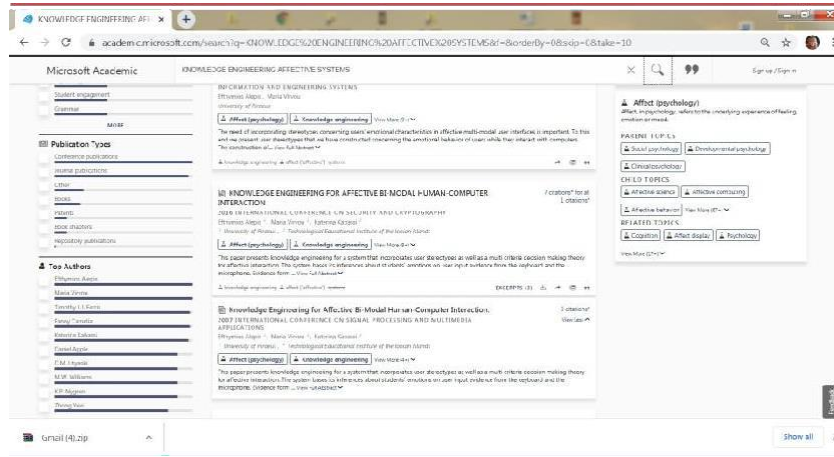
KNOWLEDGE ENGINEERING AFF ×

academic.microsoft.com/search?q=KNOWLEDGE%20ENGINEERING%20AFFECTIVE%20SYSTEMS&f=&orderBy=0&skip=0&take=10

Microsoft Academic

KNOWLEDGE ENGINEERING AFFECTIVE SYSTEMS

Sign up / Sign in

Student engagement

Grammar

MORE

Publication Types

Conference publications

Journal publications

Other

Books

Patents

Book chapters

Repository publications

Top Authors

Efthymios Alepis

Maria Virvou

Timothy J. Ferris

Fenny Fanella

Katerina Kabassi

Daniel Apple

C.M. Hayek

M.W. Williams

K.P. Nugent

Zheng Yan

INFORMATION AND ENGINEERING SYSTEMS

Efthymios Alepis, Maria Virvou

University of Piraeus

Affect (psychology) | Knowledge engineering | View More (6+)

"The need of incorporating stereotypes concerning users' emotional characteristics in affective multi-modal user interfaces is important. To this end we present user stereotypes that we have constructed concerning the emotional behavior of users while they interact with computers. The construction of ... View Full Abstract

Knowledge engineering Affect (affective)

KNOWLEDGE ENGINEERING FOR AFFECTIVE BI-MODAL HUMAN-COMPUTER INTERACTION

7 citations* for all 1 citations*

2010 INTERNATIONAL CONFERENCE ON SECURITY AND CRYPTOGRAPHY

Efthymios Alepis, Maria Virvou, Katerina Kabassi

University of Piraeus, Technological Educational Institute of the Ionian Islands

Affect (psychology) | Knowledge engineering | View More (6+)

"This paper presents knowledge engineering for a system that incorporates user stereotypes as well as a multi criteria decision making theory for affective interaction. The system bases its inferences about students' emotions on user input evidence from the keyboard and the microphone. Evidence from ... View Full Abstract

Knowledge engineering Affect (affective)

EXCERPTS (3)

Knowledge Engineering for Affective Bi-Modal Human-Computer Interaction.

3 citations*

View less

2007 INTERNATIONAL CONFERENCE ON SIGNAL PROCESSING AND MULTIMEDIA APPLICATIONS

Efthymios Alepis, Maria Virvou, Katerina Kabassi

University of Piraeus, Technological Educational Institute of the Ionian Islands

Affect (psychology) | Knowledge engineering | View More (6+)

"This paper presents knowledge engineering for a system that incorporates user stereotypes as well as a multi criteria decision making theory for affective interaction. The system bases its inferences about students' emotions on user input evidence from the keyboard and the microphone. Evidence from ... View Full Abstract

Affect (psychology)

Affect, in psychology, refers to the underlying experience of feeling, emotion or mood.

PARENT TOPICS

Social psychology | Developmental psychology

Clinical psychology

CHILD TOPICS

Affective science | Affective computing

Affective behavior | View More (8+)

RELATED TOPICS

Cognition | Affect display | Psychology

View More (5+)

Gmail (4).zip

Show all